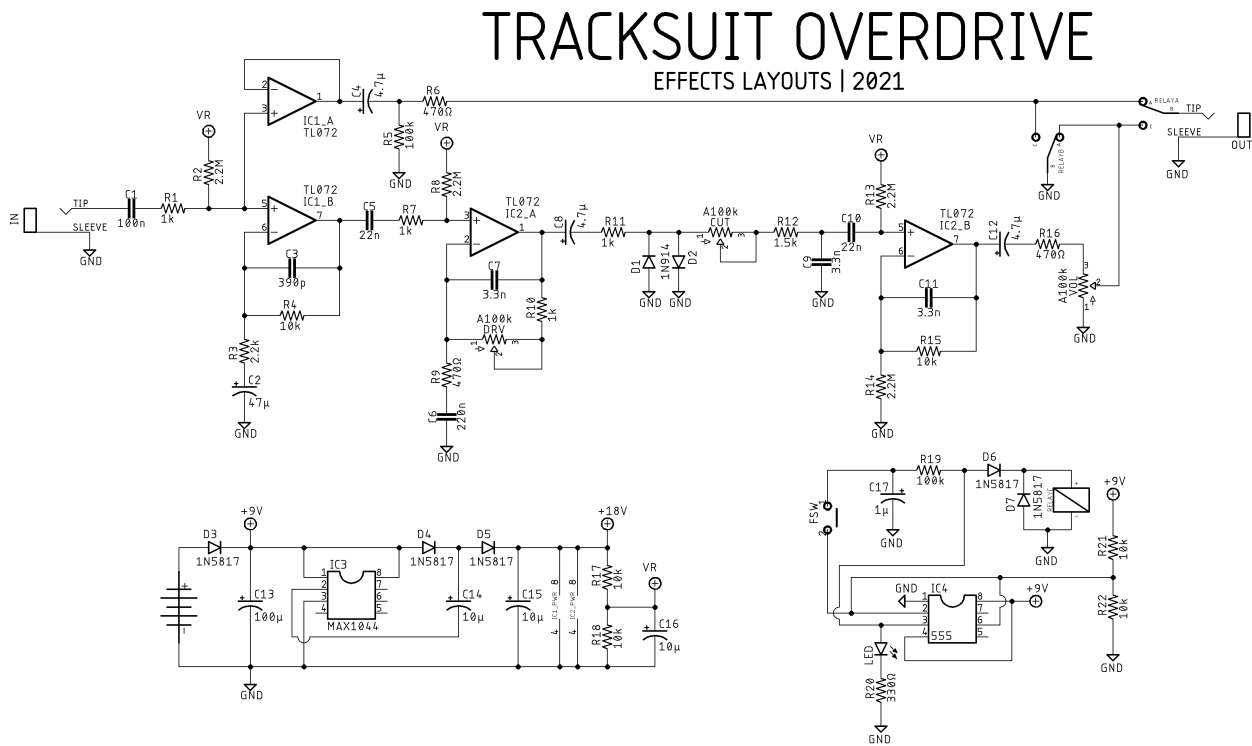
TRACKSUIT OVERDRIVE
EFFECTS LAYOUTS | 2021

IN
TIP
SLEEVE
GND
C1
100n
R1
1k
R2
2.2M
VR
IC1_A
TL072
C4
4.7µ
R6
470Ω
R5
100k
GND
TL072
IC1_B
C5
22n
R7
1k
C3
390p
R4
10k
R3
2.2k
C2
47µ
GND
VR
R8
2.2M
TL072
IC2_A
C8
4.7µ
C7
3.3n
R10
1k
A100k
DRV
R9
470Ω
C6
220n
GND
R11
1k
D1
1N914
D2
GND
GND
A100k
CUT
R12
1.5k
C9
33n
GND
C10
22n
VR
R13
2.2M
TL072
IC2_B
C11
3.3n
R15
10k
R14
2.2M
GND
C12
4.7µ
R16
470Ω
A100k
VOL
GND
RELAYA
RELAYB
GND
TIP
SLEEVE
GND
OUT

+9V
D3
1N5817
C13
100µ
GND
IC3
MAX1044
D4
1N5817
D5
1N5817
C14
10µ
C15
10µ
IC1_PWR
IC2_PWR
+18V
R17
10k
VR
R18
10k
C16
10µ

R19
100k
D6
1N5817
C17
1µ
GND
FSW
D7
1N5817
RELAY
GND
+9V
R21
10k
R22
10k
GND
GND
IC4
555
+9V
LED
R20
330Ω
GND